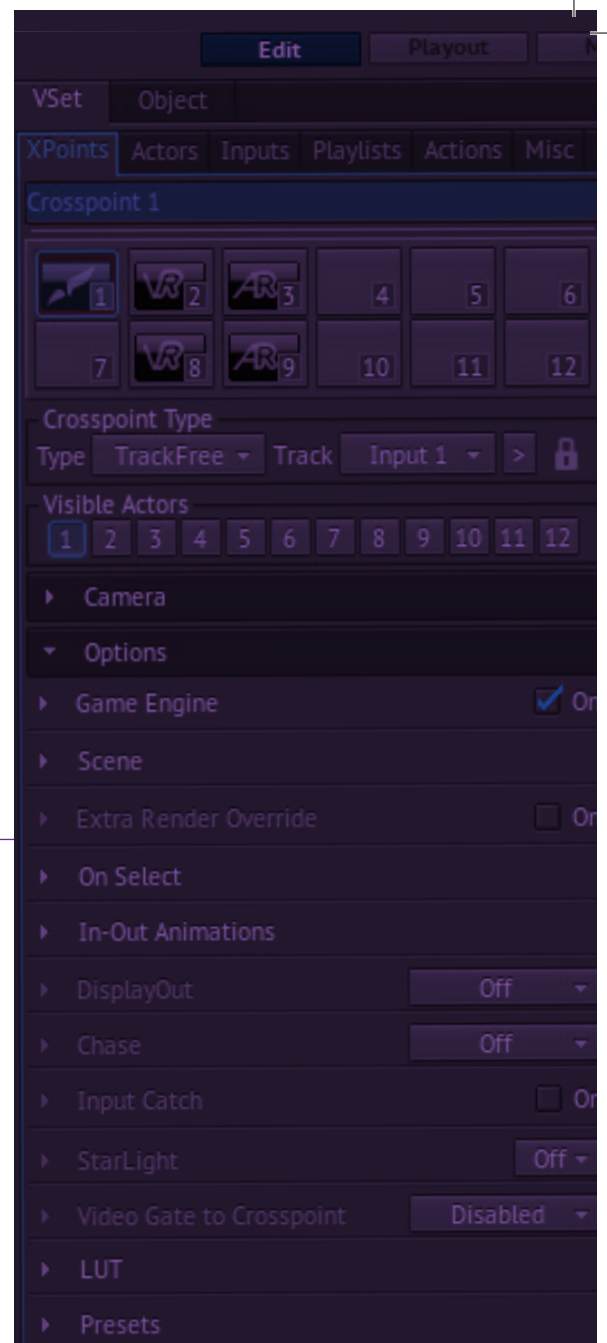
Edit Playout N

VSet Object

XPoints Actors Inputs Playlists Actions Misc

Crosspoint 1

1 2 3 4 5 6
7 8 9 10 11 12

Crosspoint Type
Type TrackFree Track Input 1 >

Visible Actors
1 2 3 4 5 6 7 8 9 10 11 12

Camera

Options

Game Engine On

Scene

Extra Render Override On

On Select

In-Out Animations

DisplayOut Off

Chase Off

Input Catch On

StarLight Off

Video Gate to Crosspoint Disabled

LUT

Presets